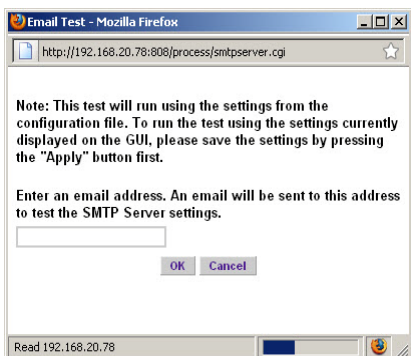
Email Test - Mozilla Firefox

http://192.168.20.78:808/process/smtpserver.cgi

Note: This test will run using the settings from the configuration file. To run the test using the settings currently displayed on the GUI, please save the settings by pressing the "Apply" button first.

Enter an email address. An email will be sent to this address to test the SMTP Server settings.

OK Cancel

Read 192.168.20.78